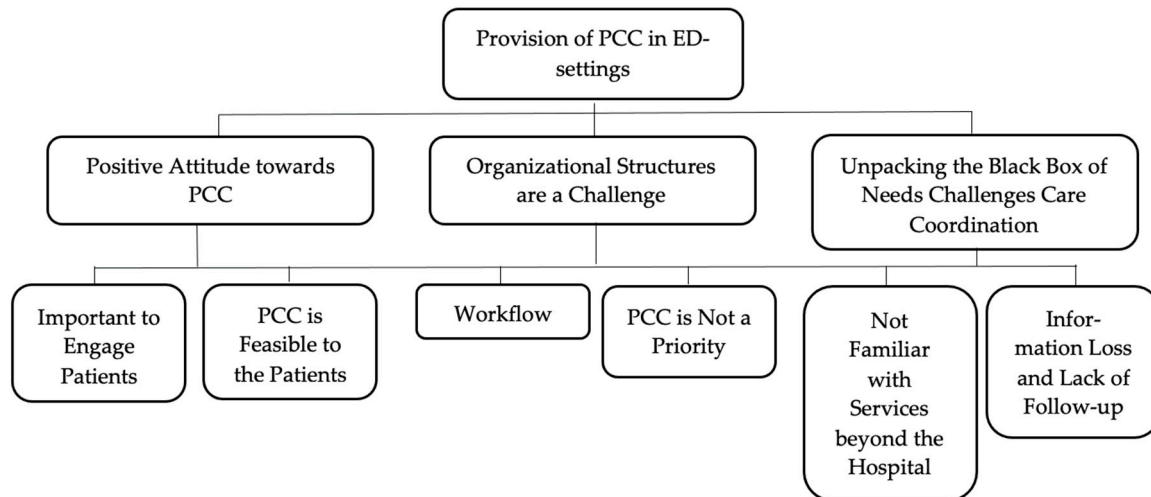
Provision of PCC in ED-settings

Positive Attitude towards PCC

Organizational Structures are a Challenge

Unpacking the Black Box of Needs Challenges Care Coordination

Important to Engage Patients

PCC is Feasible to the Patients

Workflow

PCC is Not a Priority

Not Familiar with Services beyond the Hospital

Information Loss and Lack of Follow-up